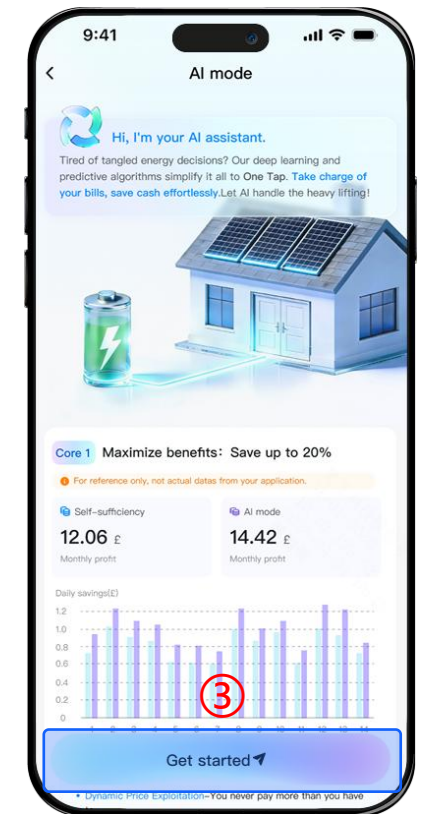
9:41

AI mode

Hi, I'm your AI assistant.

Tired of tangled energy decisions? Our deep learning and predictive algorithms simplify it all to One Tap. Take charge of your bills, save cash effortlessly.Let AI handle the heavy lifting!

Core 1 Maximize benefits: Save up to 20%

For reference only, not actual datas from your application.

Self-sufficiency
12.06 £
Monthly profit

AI mode
14.42 £
Monthly profit

Daily savings(£)
1.2
1.0
0.8
0.6
0.4
0.2
0

③

Get started

• Dynamic Price Exploitation–You never pay more than you have